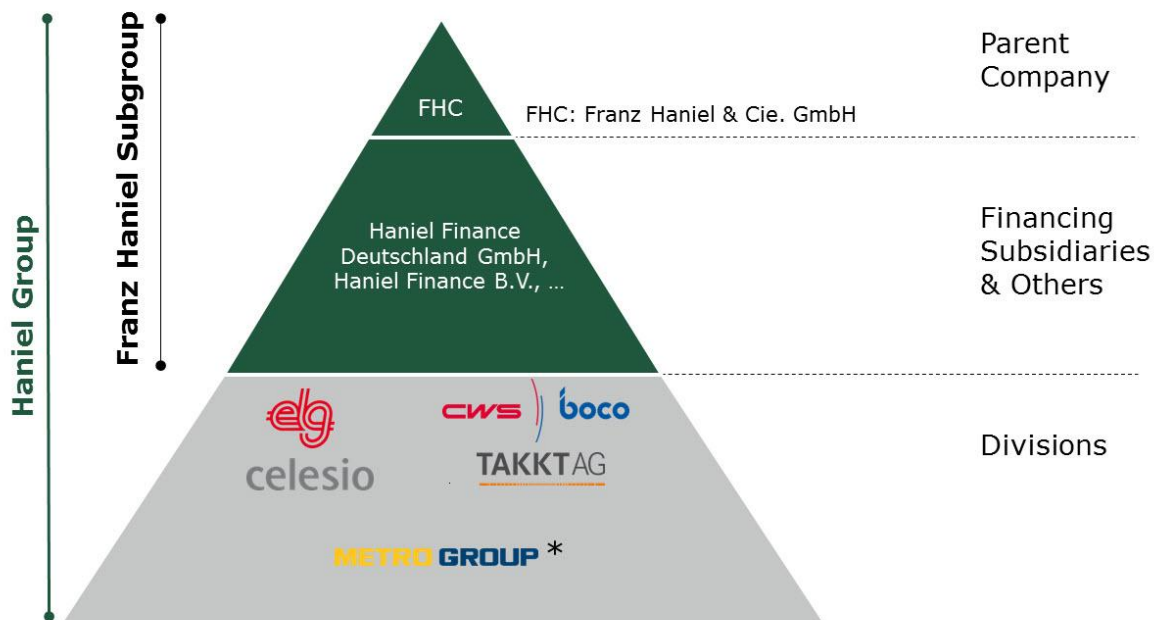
Haniel Group

Franz Haniel Subgroup

FHC

FHC: Franz Haniel & Cie. GmbH

Parent Company

Haniel Finance Deutschland GmbH, Haniel Finance B.V., ...

Financing Subsidiaries & Others

eg

celesio

CWS

boco

TAKKT AG

METRO GROUP *

Divisions